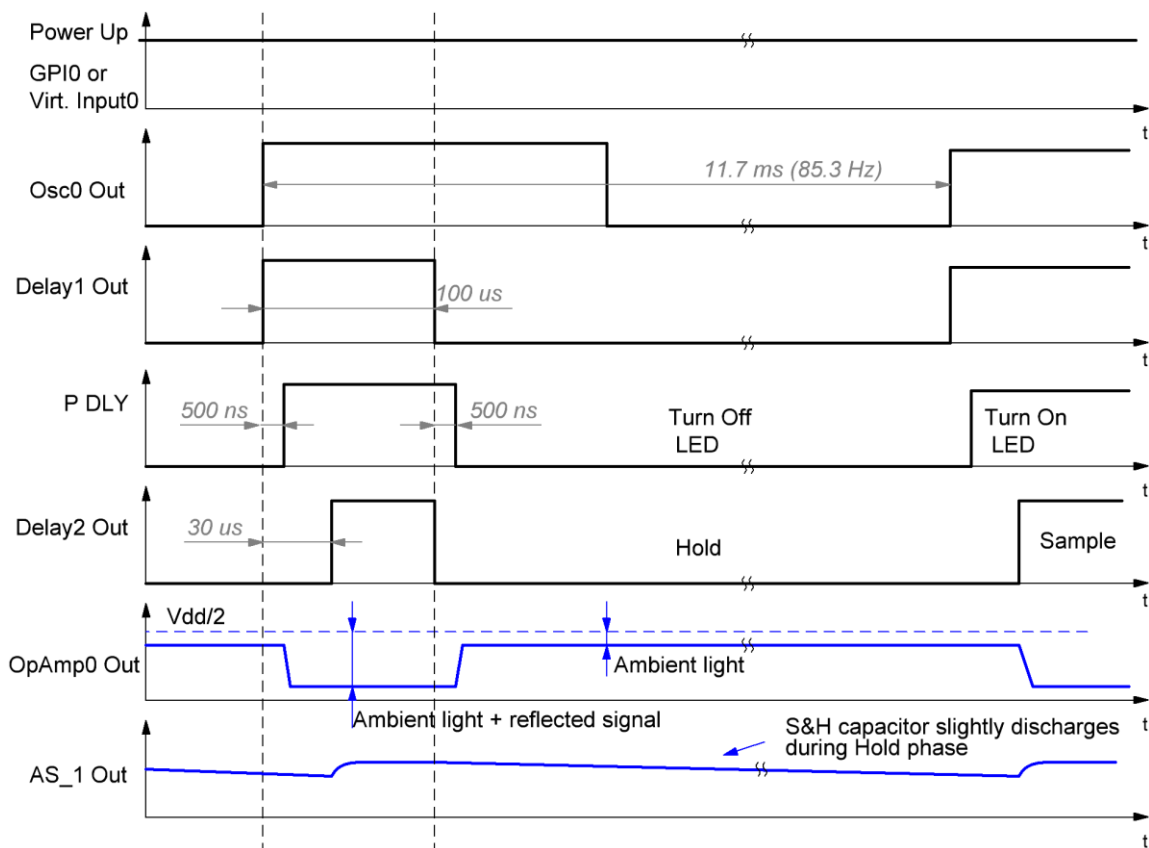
Power Up
GPI0 or Virt. Input0
t
Osc0 Out
11.7 ms (85.3 Hz)
t
Delay1 Out
100 us
t
P DLY
500 ns
500 ns
Turn Off LED
Turn On LED
t
Delay2 Out
30 us
Hold
Sample
t
Vdd/2
OpAmp0 Out
Ambient light
Ambient light + reflected signal
t
S&H capacitor slightly discharges during Hold phase
AS_1 Out
t